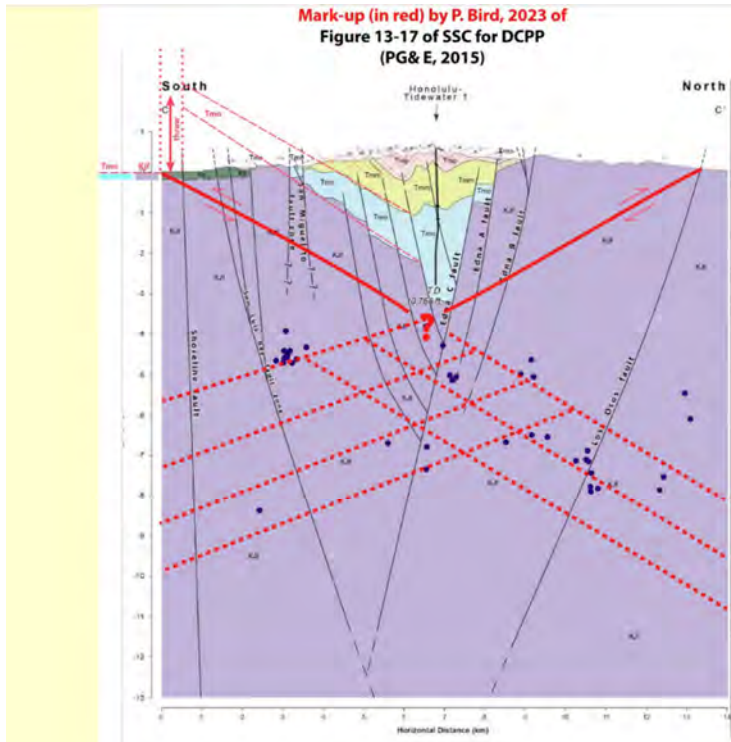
Mark-up (in red) by P. Bird, 2023 of
Figure 13-17 of SSC for DCPP
(PG& E, 2015)

South
C

North
C'

Honolulu-
Tidewater 1

Tmm
Tmm
Erosion
Tmm

Tmm
Tmm
Tmm
Tmm
Tmm
Tmm
Tmm

KJf
KJf
KJf
KJf
KJf
KJf
KJf
KJf
KJf
KJf
KJf

San Miguelito fault zone
Shoreline fault
Los Osos fault
Edna fault
Edna A fault
Edna C fault

TD
?

1
0
-1
-2
-3
-4
-5
-6
-7
-8
-9
-10
-11
-12
-13

0 1 2 3 4 5 6 7 8 9 10 11 12 13 14

Horizontal Distance (km)